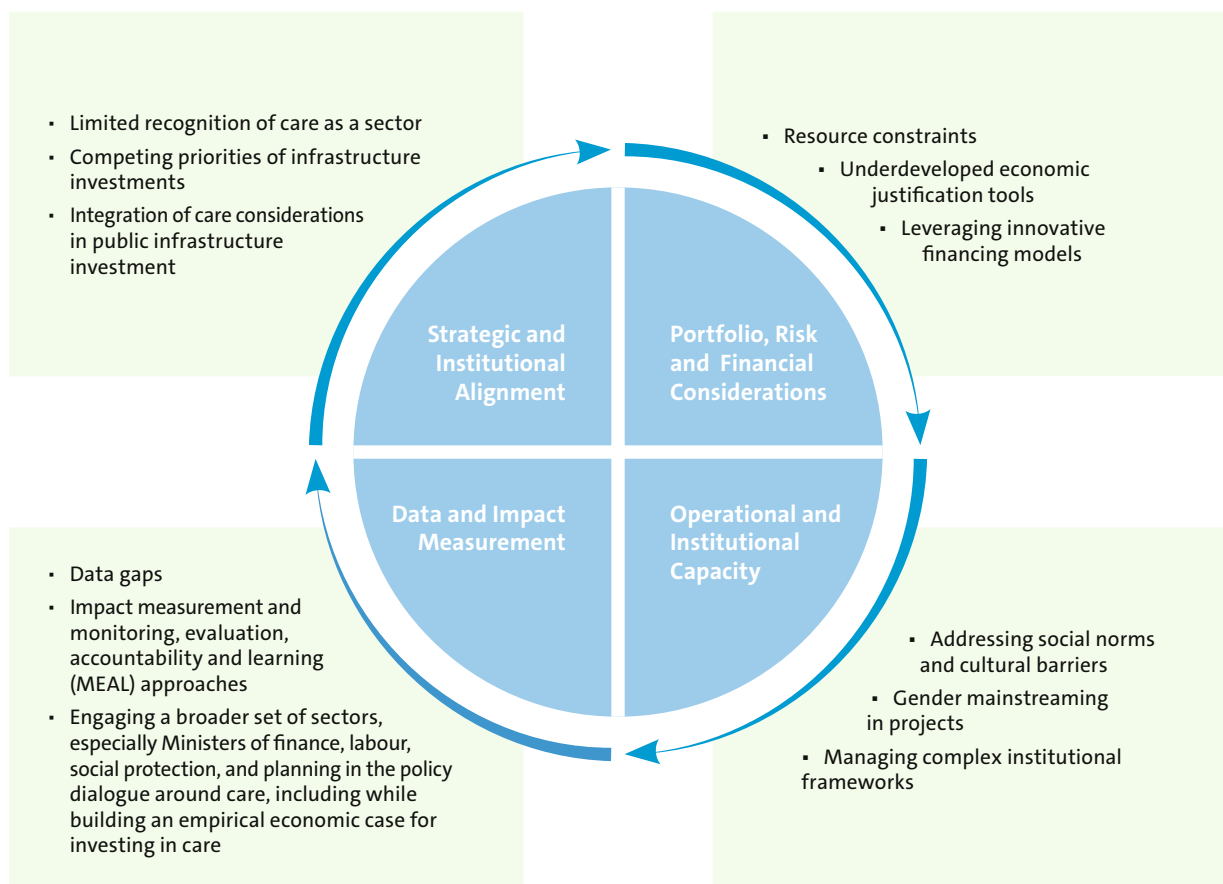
- Limited recognition of care as a sector
- Competing priorities of infrastructure investments
- Integration of care considerations in public infrastructure investment

- Resource constraints
- Underdeveloped economic justification tools
- Leveraging innovative financing models

Strategic and Institutional Alignment

Portfolio, Risk and Financial Considerations

Data and Impact Measurement

Operational and Institutional Capacity

- Data gaps
- Impact measurement and monitoring, evaluation, accountability and learning (MEAL) approaches
- Engaging a broader set of sectors, especially Ministers of finance, labour, social protection, and planning in the policy dialogue around care, including while building an empirical economic case for investing in care

- Addressing social norms and cultural barriers
- Gender mainstreaming in projects
- Managing complex institutional frameworks